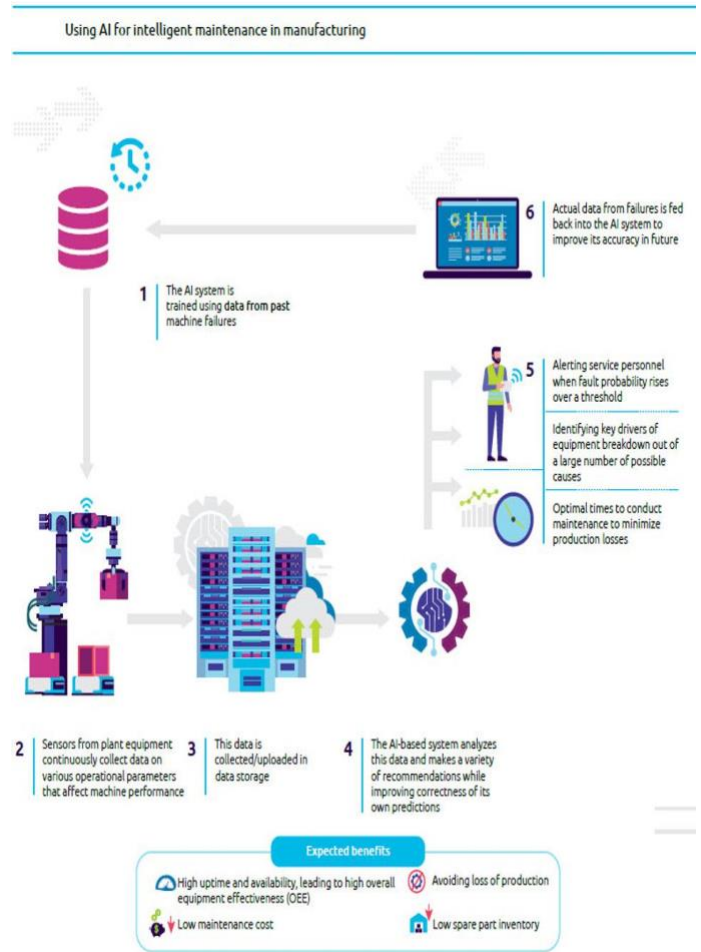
Using AI for intelligent maintenance in manufacturing

6 Actual data from failures is fed back into the AI system to improve its accuracy in future

1 The AI system is trained using data from past machine failures

5 Alerting service personnel when fault probability rises over a threshold

Identifying key drivers of equipment breakdown out of a large number of possible causes

Optimal times to conduct maintenance to minimize production losses

2 Sensors from plant equipment continuously collect data on various operational parameters that affect machine performance

3 This data is collected/uploaded in data storage

4 The AI-based system analyzes this data and makes a variety of recommendations while improving correctness of its own predictions

Expected benefits

High uptime and availability, leading to high overall equipment effectiveness (OEE)

Avoiding loss of production

Low maintenance cost

Low spare part inventory